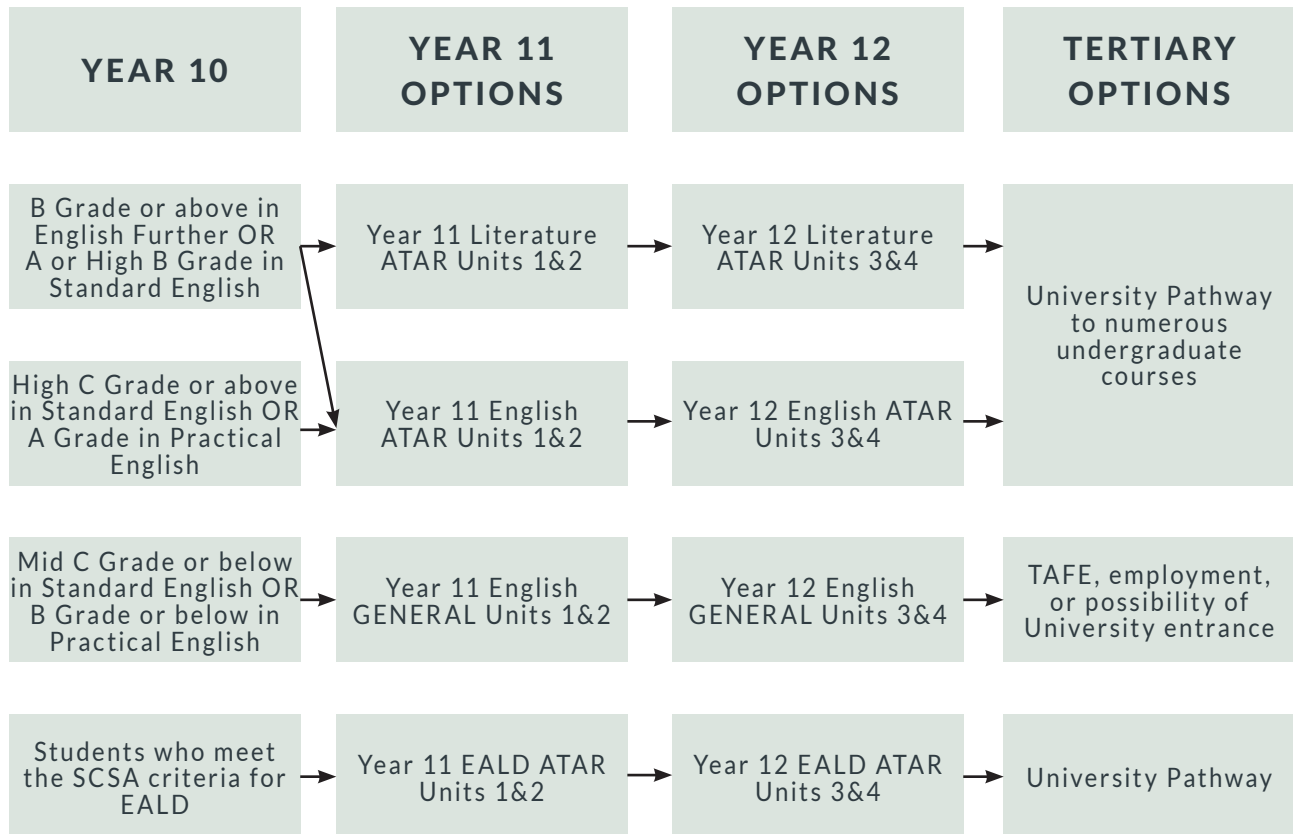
YEAR 10

YEAR 11 OPTIONS

YEAR 12 OPTIONS

TERTIARY OPTIONS

B Grade or above in English Further OR A or High B Grade in Standard English

Year 11 Literature ATAR Units 1&2

Year 12 Literature ATAR Units 3&4

University Pathway to numerous undergraduate courses

High C Grade or above in Standard English OR A Grade in Practical English

Year 11 English ATAR Units 1&2

Year 12 English ATAR Units 3&4

Mid C Grade or below in Standard English OR B Grade or below in Practical English

Year 11 English GENERAL Units 1&2

Year 12 English GENERAL Units 3&4

TAFE, employment, or possibility of University entrance

Students who meet the SCSA criteria for EALD

Year 11 EALD ATAR Units 1&2

Year 12 EALD ATAR Units 3&4

University Pathway